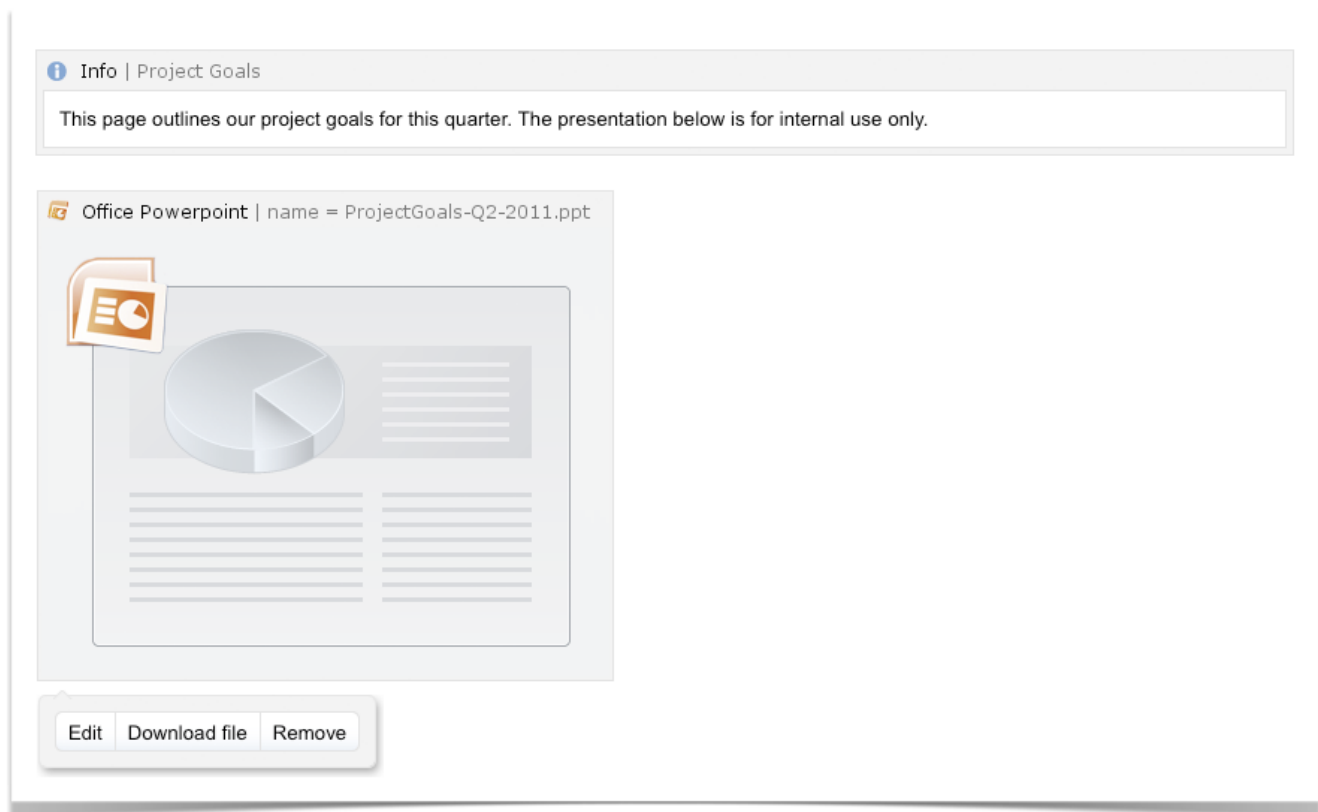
Info | Project Goals

This page outlines our project goals for this quarter. The presentation below is for internal use only.

Office Powerpoint | name = ProjectGoals-Q2-2011.ppt

Edit
Download file
Remove